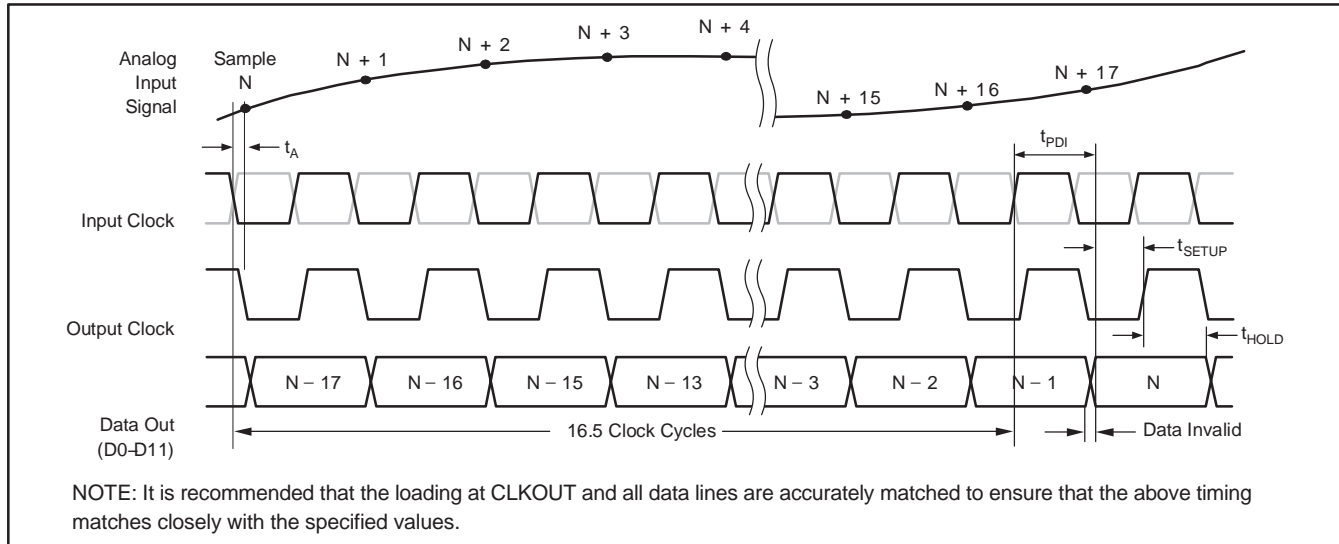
Analog Input Signal

Sample N

N + 1

N + 2

N + 3

N + 4

N + 15

N + 16

N + 17

$t_A$

$t_{PDI}$

Input Clock

$t_{SETUP}$

Output Clock

$t_{HOLD}$

N − 17

N − 16

N − 15

N − 13

N − 3

N − 2

N − 1

N

Data Out (D0–D11)

16.5 Clock Cycles

Data Invalid

NOTE: It is recommended that the loading at CLKOUT and all data lines are accurately matched to ensure that the above timing matches closely with the specified values.